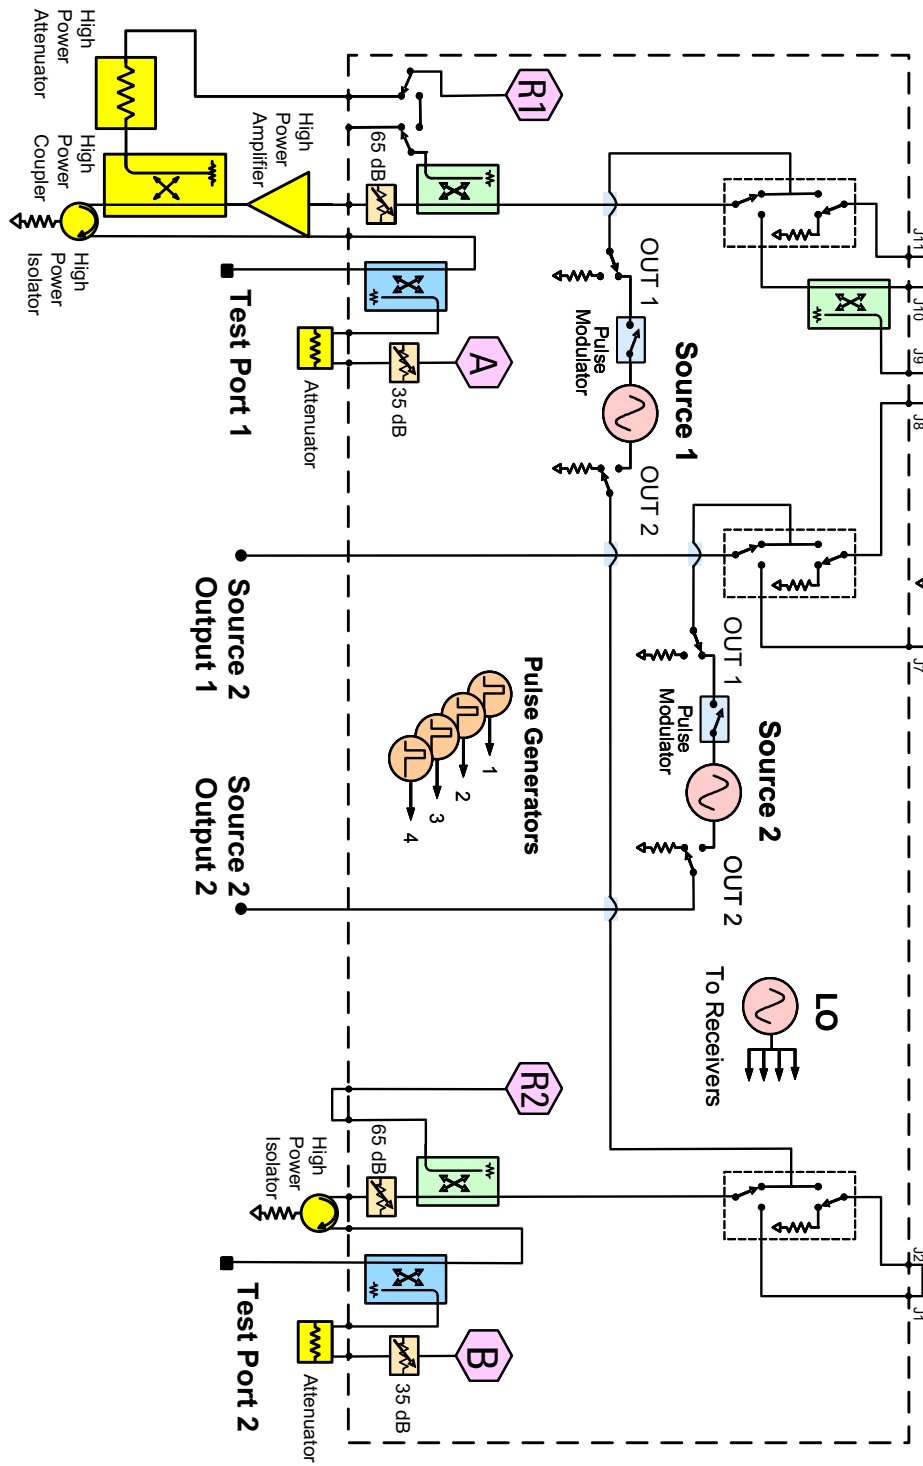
High Power Attenuator

High Power Coupler

High Power Isolator

High Power Amplifier

65 dB

R1

OUT 1

Pulse Modulator

Source 1

OUT 2

Test Port 1

Attenuator

35 dB

A

J11

J10

J9

J8

J7

Source 2 Output 1

Pulse Generators

1

2

3

4

OUT 1

Pulse Modulator

Source 2

OUT 2

Source 2 Output 2

LO

To Receivers

R2

65 dB

High Power Isolator

Test Port 2

Attenuator

35 dB

B

J2

J1